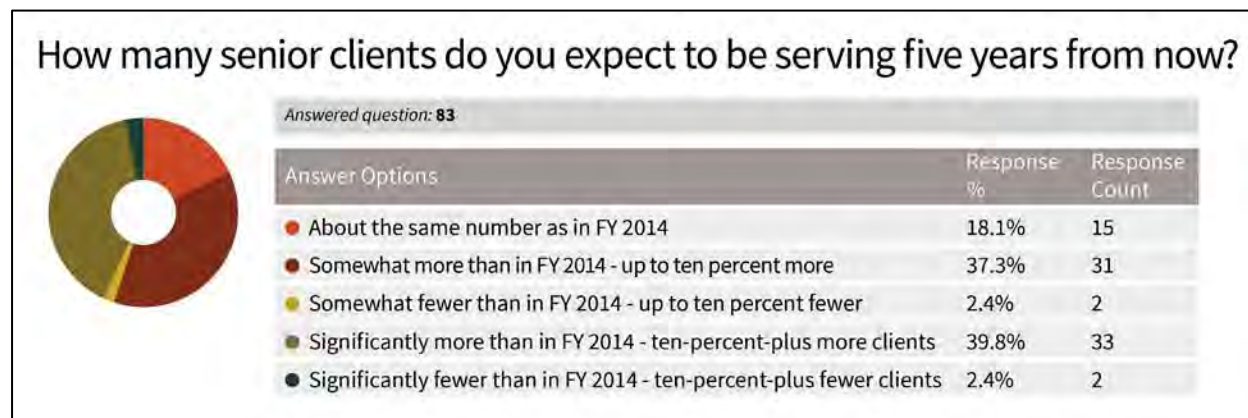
How many senior clients do you expect to be serving five years from now?

Answered question: **83**

| Answer Options | Response % | Response Count |
|---|---|---|
| About the same number as in FY 2014 | 18.1% | 15 |
| Somewhat more than in FY 2014 - up to ten percent more | 37.3% | 31 |
| Somewhat fewer than in FY 2014 - up to ten percent fewer | 2.4% | 2 |
| Significantly more than in FY 2014 - ten-percent-plus more clients | 39.8% | 33 |
| Significantly fewer than in FY 2014 - ten-percent-plus fewer clients | 2.4% | 2 |